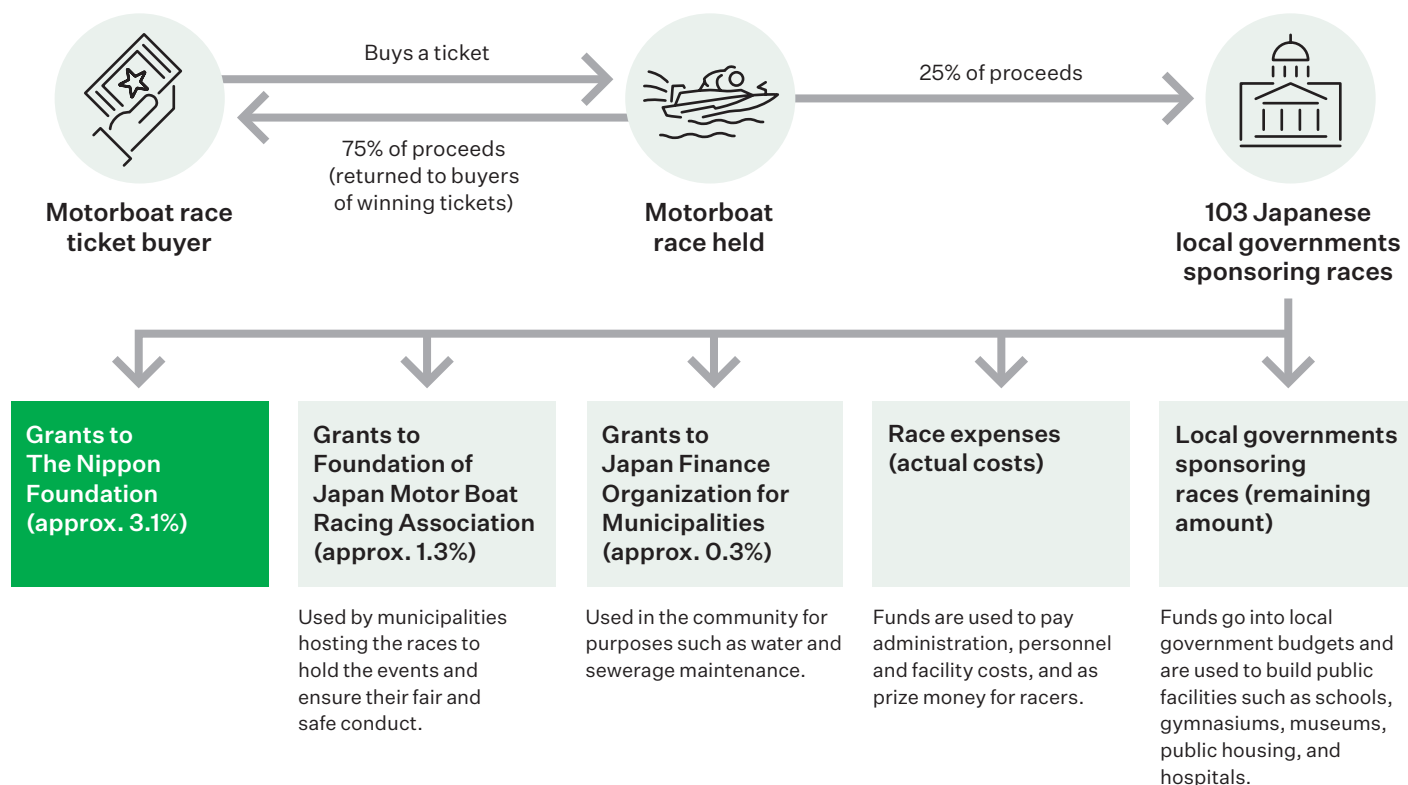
Buys a ticket

75% of proceeds (returned to buyers of winning tickets)

Motorboat race ticket buyer

Motorboat race held

25% of proceeds

103 Japanese local governments sponsoring races

Grants to The Nippon Foundation (approx. 3.1%)

Grants to Foundation of Japan Motor Boat Racing Association (approx. 1.3%)

Used by municipalities hosting the races to hold the events and ensure their fair and safe conduct.

Grants to Japan Finance Organization for Municipalities (approx. 0.3%)

Used in the community for purposes such as water and sewerage maintenance.

Race expenses (actual costs)

Funds are used to pay administration, personnel and facility costs, and as prize money for racers.

Local governments sponsoring races (remaining amount)

Funds go into local government budgets and are used to build public facilities such as schools, gymnasiums, museums, public housing, and hospitals.